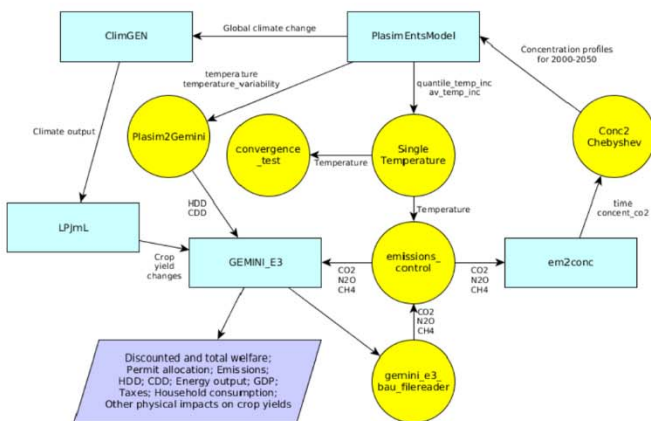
ClimGEN

Global climate change

PlasimEntsModel

Concentration profiles for 2000-2050

temperature temperature_variability

quantile_temp_inc av_temp_inc

Climate output

Plasim2Gemini

convergence_test

Temperature

Single Temperature

Conc2 Chebyshev

HDD CDD

time concent_co2

LPjmL

Temperature

Crop yield changes

GEMINI_E3

CO2 N2O CH4

emissions_ control

CO2 N2O CH4

em2conc

CO2 N2O CH4

Discounted and total welfare; Permit allocation; Emissions; HDD; CDD; Energy output; GDP; Taxes; Household consumption; Other physical impacts on crop yields

gemini_e3 bau_filereader